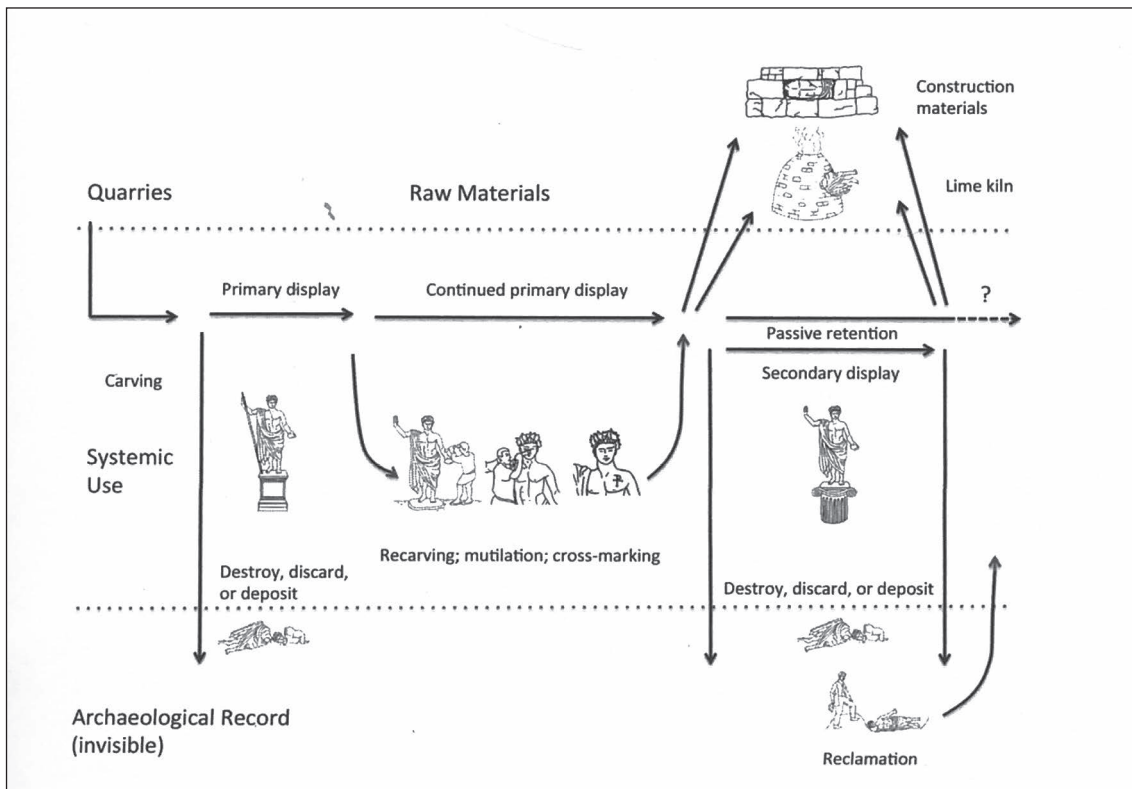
Construction materials

Quarries

Raw Materials

Lime kiln

Primary display

Continued primary display

?

Passive retention

Carving

Secondary display

Systemic Use

Recarving; mutilation; cross-marking

Destroy, discard, or deposit

Destroy, discard, or deposit

Archaeological Record (invisible)

Reclamation